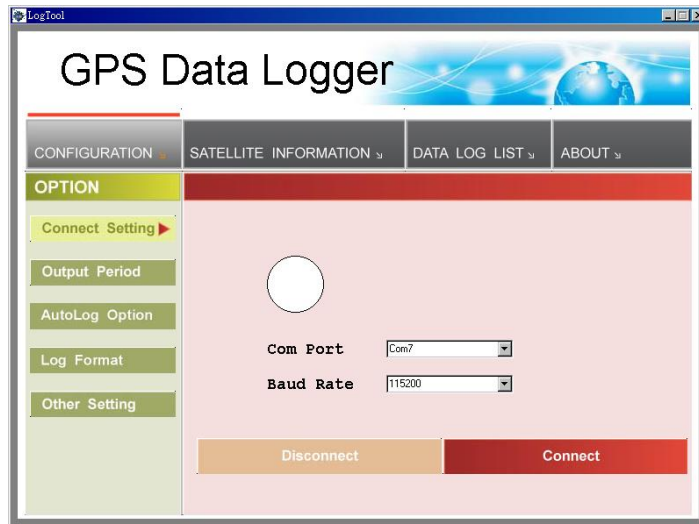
LogTool

GPS Data Logger

CONFIGURATION

SATELLITE INFORMATION

DATA LOG LIST

ABOUT

OPTION

Connect Setting

Output Period

AutoLog Option

Log Format

Other Setting

Com Port
Com7

Baud Rate
115200

Disconnect

Connect